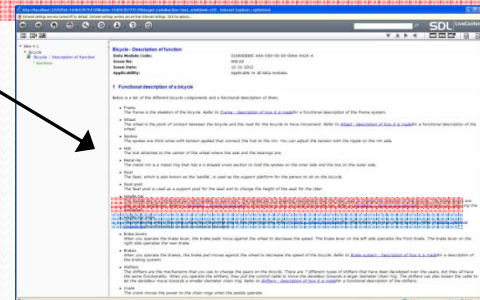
SDL

Bicycle - Description of function

Data Module Code:
Issue No:
Issue Date:
Applicability:

Applicable to all data modules

Functional description of a bicycle

Frame
Wheel
Spokes
Hub
Metal rim
Seat
Seat post
Brake levers
Brakes
Shifters
Crank

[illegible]